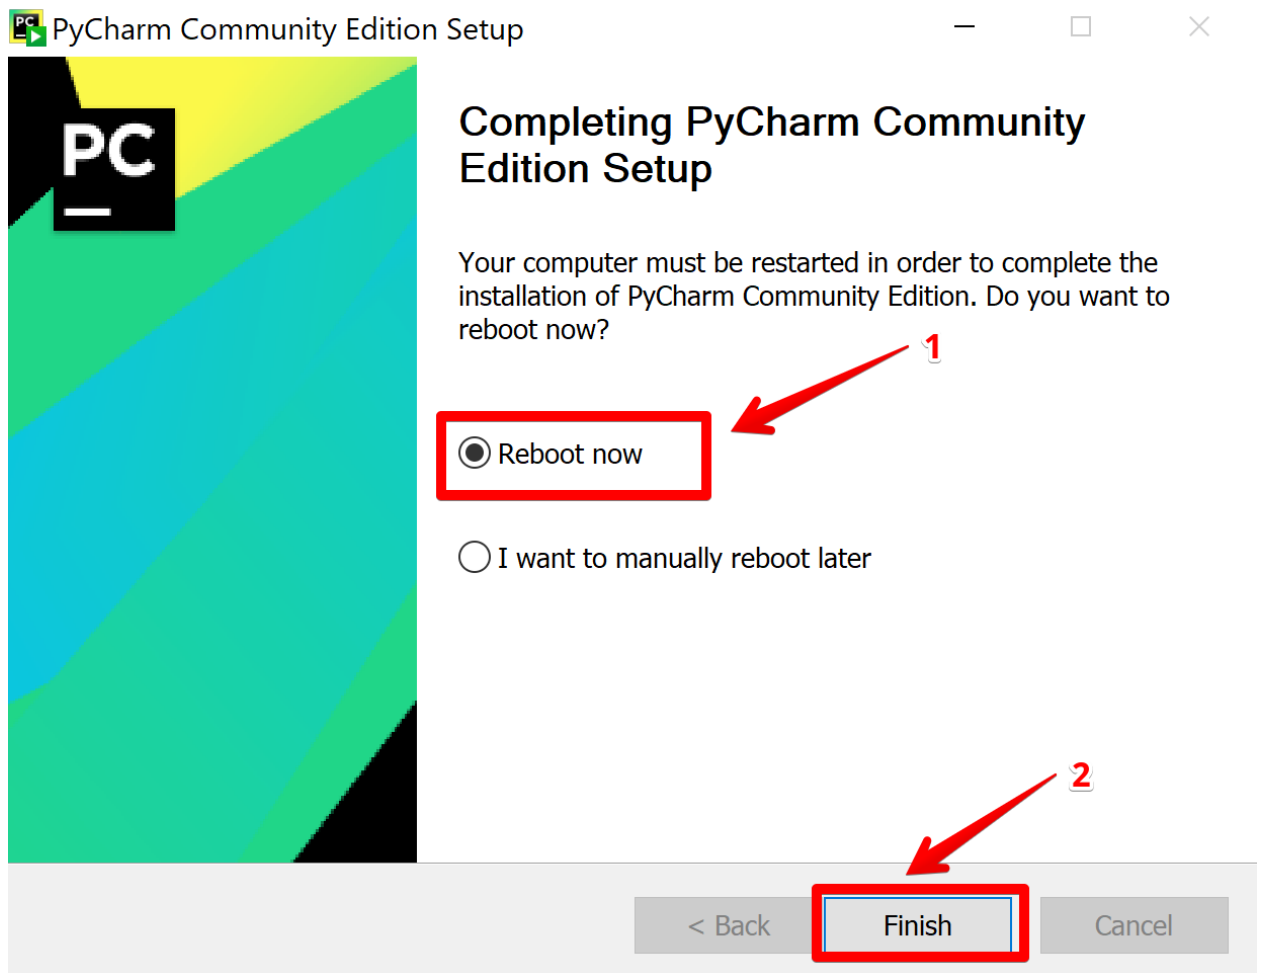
PyCharm Community Edition Setup

PC

Completing PyCharm Community Edition Setup

Your computer must be restarted in order to complete the installation of PyCharm Community Edition. Do you want to reboot now?

1

Reboot now

I want to manually reboot later

2

< Back

Finish

Cancel